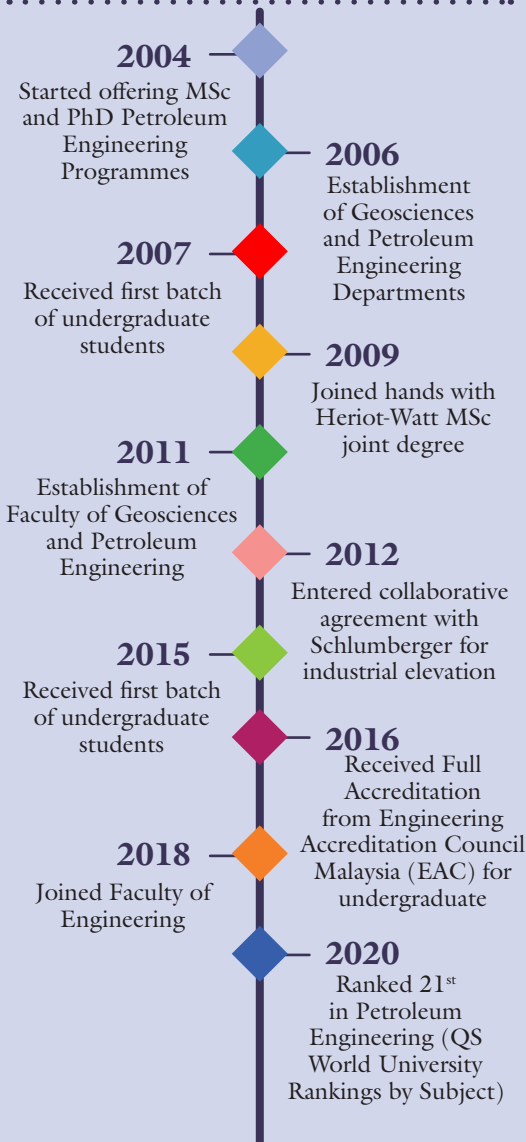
2004
Started offering MSc and PhD Petroleum Engineering Programmes

2006
Establishment of Geosciences and Petroleum Engineering Departments

2007
Received first batch of undergraduate students

2009
Joined hands with Heriot-Watt MSc joint degree

2011
Establishment of Faculty of Geosciences and Petroleum Engineering

2012
Entered collaborative agreement with Schlumberger for industrial elevation

2015
Received first batch of undergraduate students

2016
Received Full Accreditation from Engineering Accreditation Council Malaysia (EAC) for undergraduate

2018
Joined Faculty of Engineering

2020
Ranked 21$^{st}$ in Petroleum Engineering (QS World University Rankings by Subject)